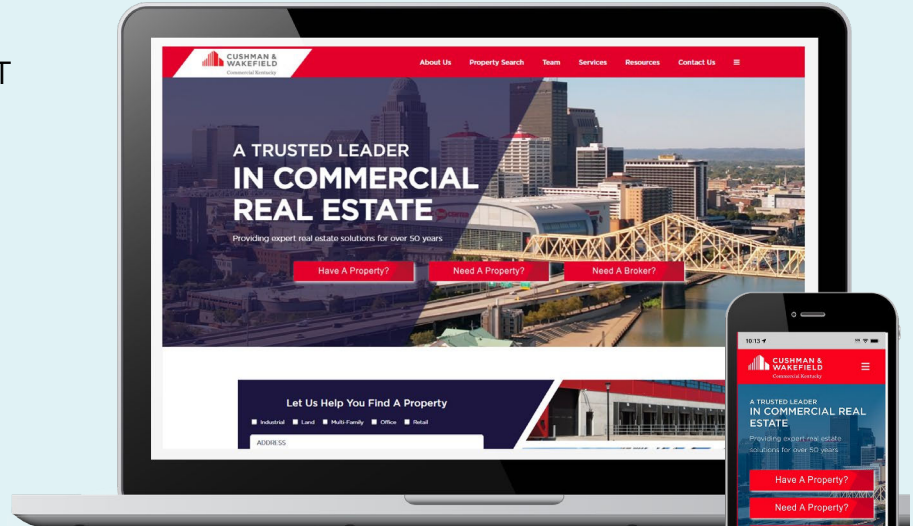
T

CUSHMAN & WAKEFIELD
Commercial Kentucky

About Us Property Search Team Services Resources Contact Us ≡

A TRUSTED LEADER
IN COMMERCIAL REAL ESTATE
Providing expert real estate solutions for over 50 years

Have A Property? Need A Property? Need A Broker?

Let Us Help You Find A Property
Industrial Land Multi-Family Office Retail
ADDRESS

10:13

CUSHMAN & WAKEFIELD
Commercial Kentucky

A TRUSTED LEADER
IN COMMERCIAL REAL ESTATE
Providing expert real estate solutions for over 50 years

Have A Property?
Need A Property?